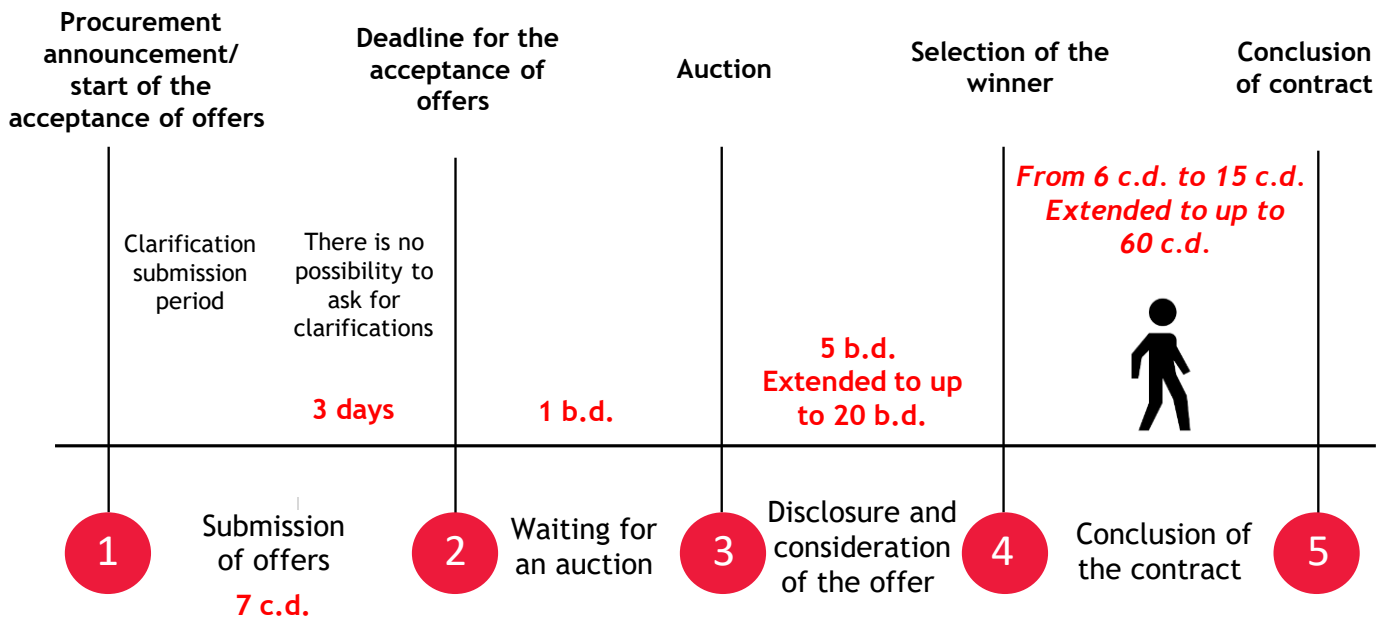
Procurement announcement/ start of the acceptance of offers

Deadline for the acceptance of offers

Auction

Selection of the winner

Conclusion of contract

Clarification submission period

There is no possibility to ask for clarifications

3 days

1 b.d.

5 b.d. Extended to up to 20 b.d.

From 6 c.d. to 15 c.d. Extended to up to 60 c.d.

1

Submission of offers

7 c.d.

2

Waiting for an auction

3

Disclosure and consideration of the offer

4

Conclusion of the contract

5